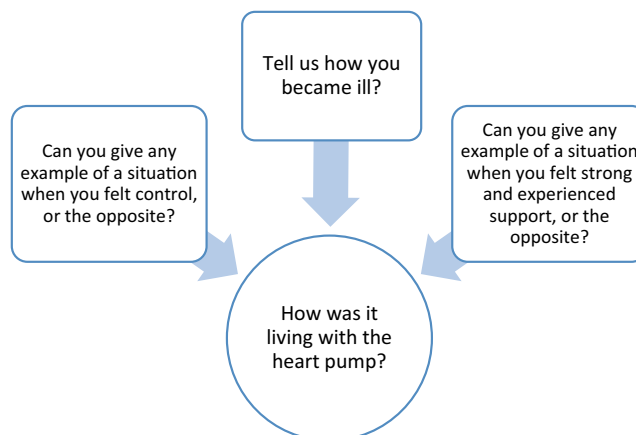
Tell us how you became ill?

Can you give any example of a situation when you felt control, or the opposite?

Can you give any example of a situation when you felt strong and experienced support, or the opposite?

How was it living with the heart pump?